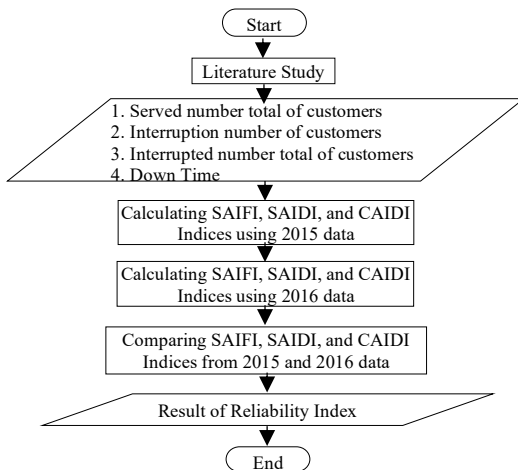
Start

Literature Study

1. Served number total of customers
2. Interruption number of customers
3. Interrupted number total of customers
4. Down Time

Calculating SAIFI, SAIDI, and CAIDI Indices using 2015 data

Calculating SAIFI, SAIDI, and CAIDI Indices using 2016 data

Comparing SAIFI, SAIDI, and CAIDI Indices from 2015 and 2016 data

Result of Reliability Index

End